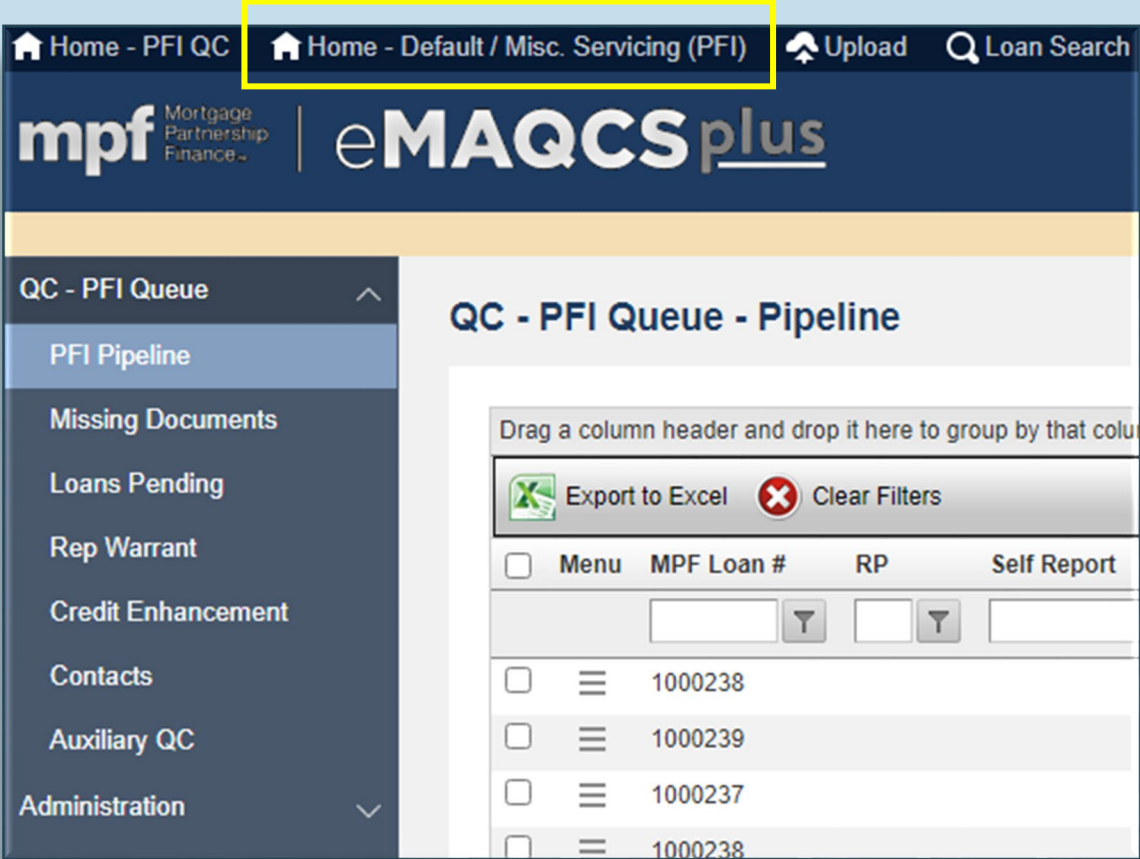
Home - PFI QC Home - Default / Misc. Servicing (PFI) Upload Loan Search

mpf Mortgage Partnership Finance eMAQCS plus

QC - PFI Queue
PFI Pipeline
Missing Documents
Loans Pending
Rep Warrant
Credit Enhancement
Contacts
Auxiliary QC
Administration

QC - PFI Queue - Pipeline

Drag a column header and drop it here to group by that colu

Export to Excel Clear Filters

| | Menu | MPF Loan # | RP | Self Report |
|---|---|---|---|---|
| | | | | |
| | | 1000238 | | |
| | | 1000239 | | |
| | | 1000237 | | |
| | | 1000238 | | |